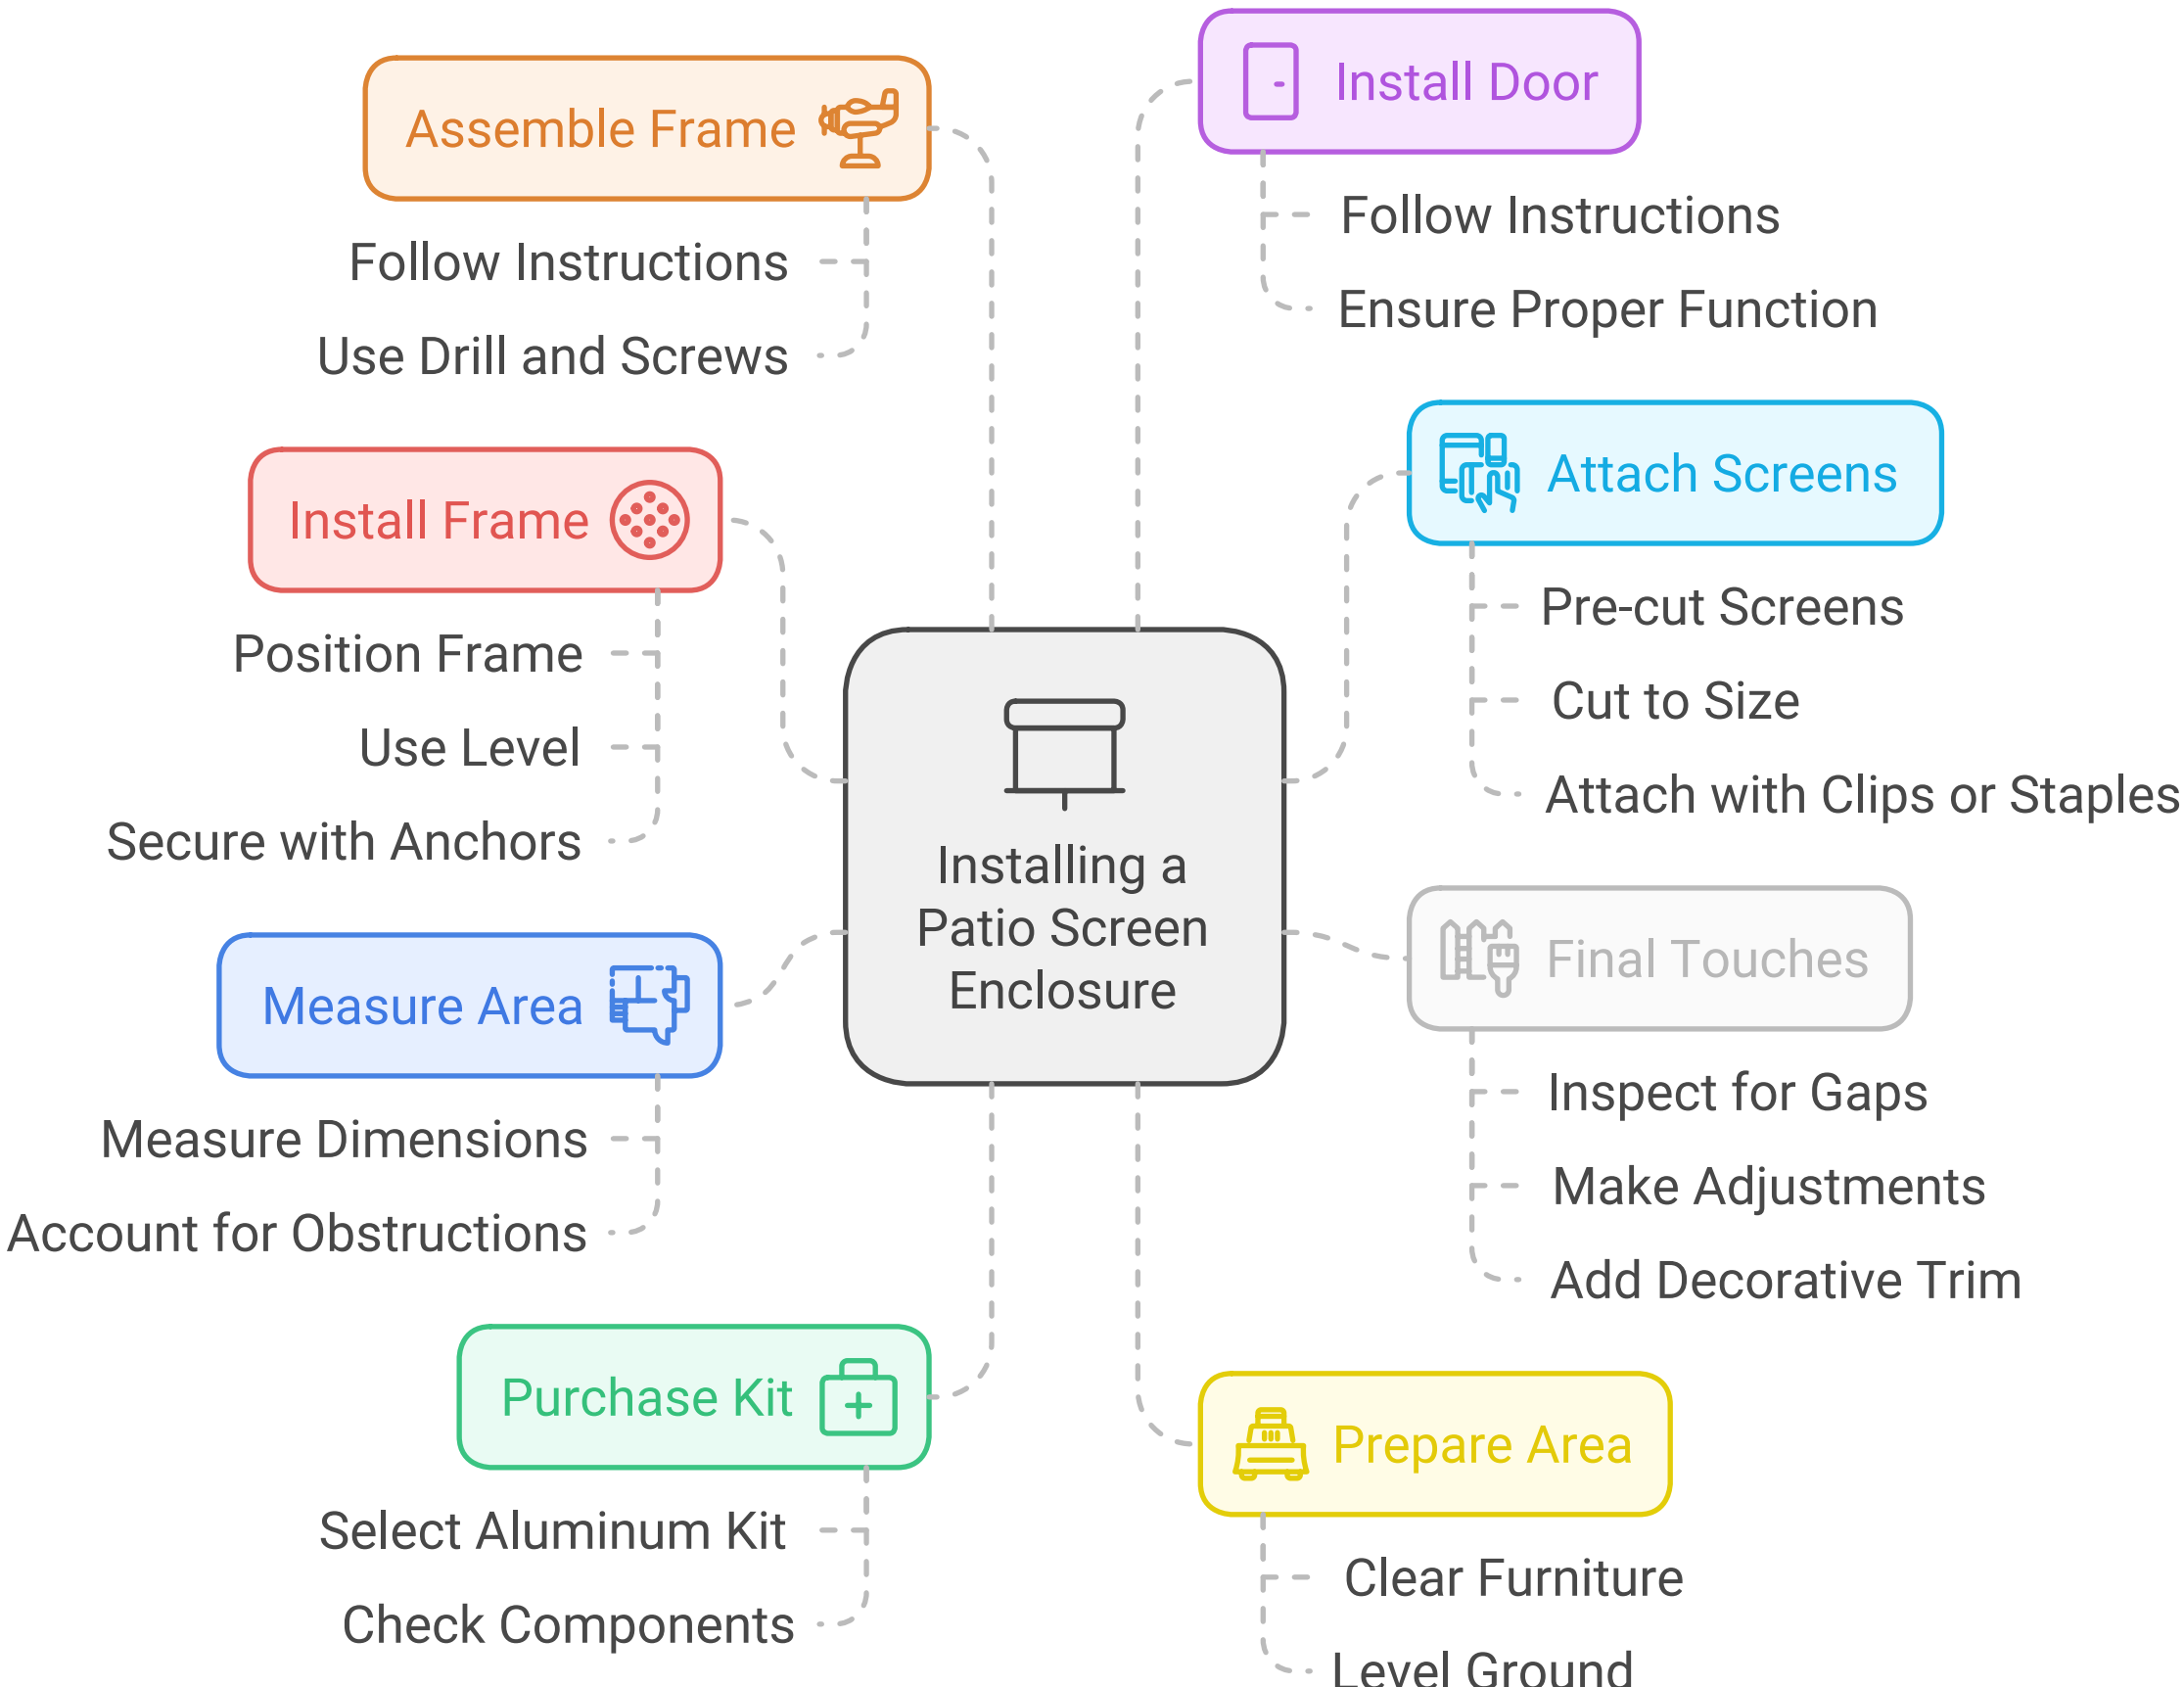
Assemble Frame

Follow Instructions

Use Drill and Screws

Install Door

Follow Instructions

Ensure Proper Function

Install Frame

Position Frame

Use Level

Secure with Anchors

Attach Screens

Pre-cut Screens

Cut to Size

Attach with Clips or Staples

Installing a Patio Screen Enclosure

Final Touches

Inspect for Gaps

Make Adjustments

Add Decorative Trim

Measure Area

Measure Dimensions

Account for Obstructions

Purchase Kit

Select Aluminum Kit

Check Components

Prepare Area

Clear Furniture

Level Ground